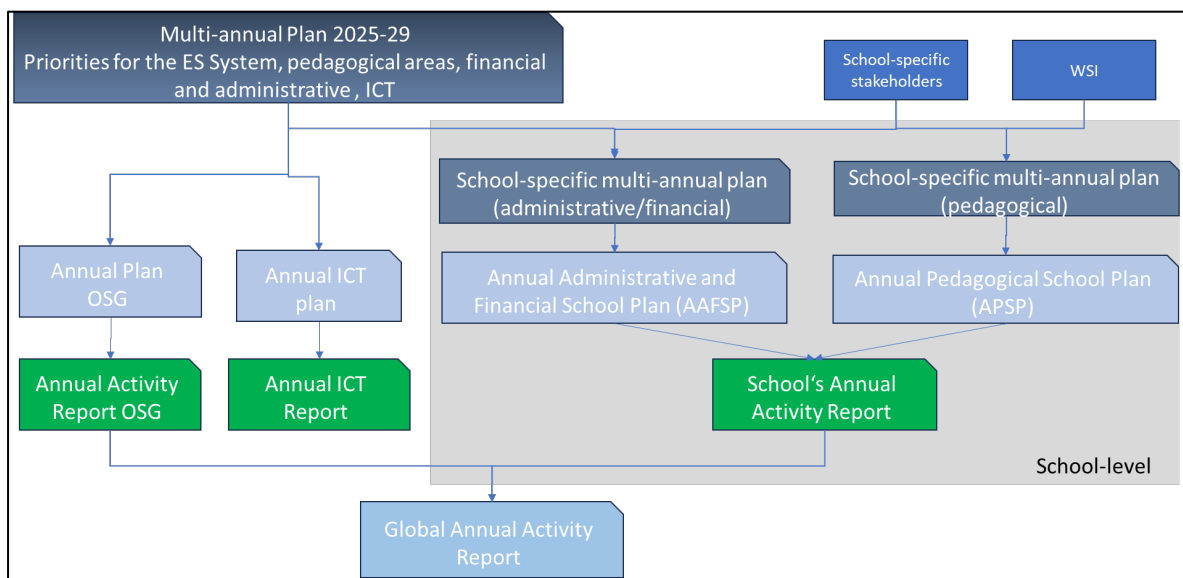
Multi-annual Plan 2025-29
Priorities for the ES System, pedagogical areas, financial and administrative , ICT

School-specific stakeholders

WSI

School-specific multi-annual plan (administrative/financial)

School-specific multi-annual plan (pedagogical)

Annual Plan OSG

Annual ICT plan

Annual Administrative and Financial School Plan (AAFSP)

Annual Pedagogical School Plan (APSP)

Annual Activity Report OSG

Annual ICT Report

School's Annual Activity Report

School-level

Global Annual Activity Report